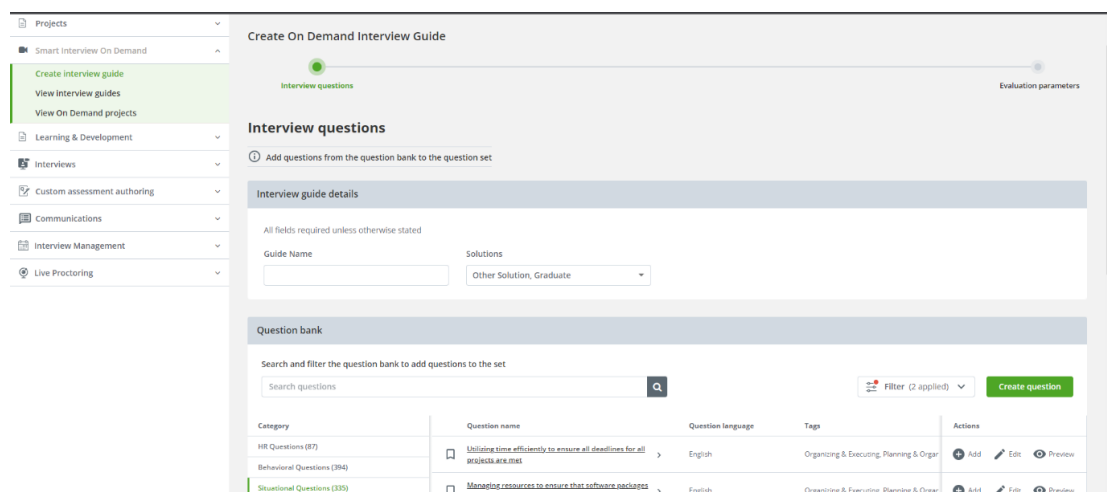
Projects

Smart Interview On Demand

Create interview guide

View interview guides

View On Demand projects

Learning & Development

Interviews

Custom assessment authoring

Communications

Interview Management

Live Proctoring

Create On Demand Interview Guide

Interview questions

Evaluation parameters

Interview questions

Add questions from the question bank to the question set

Interview guide details

All fields required unless otherwise stated

Guide Name

Solutions

Other Solution, Graduate

Question bank

Search and filter the question bank to add questions to the set

Search questions

Filter (2 applied)

Create question

| Category | | Question name | Question language | Tags | Actions |
|---|---|---|---|---|---|
| HR Questions (87) | | Utilizing time efficiently to ensure all deadlines for all projects are met | English | Organizing & Executing, Planning & Orgar | Add Edit Preview |
| Behavioral Questions (394) | | | | | |
| Situational Questions (335) | | Managing resources to ensure that software packages | English | Organizing & Executing, Planning & Orgar | Add Edit Preview |